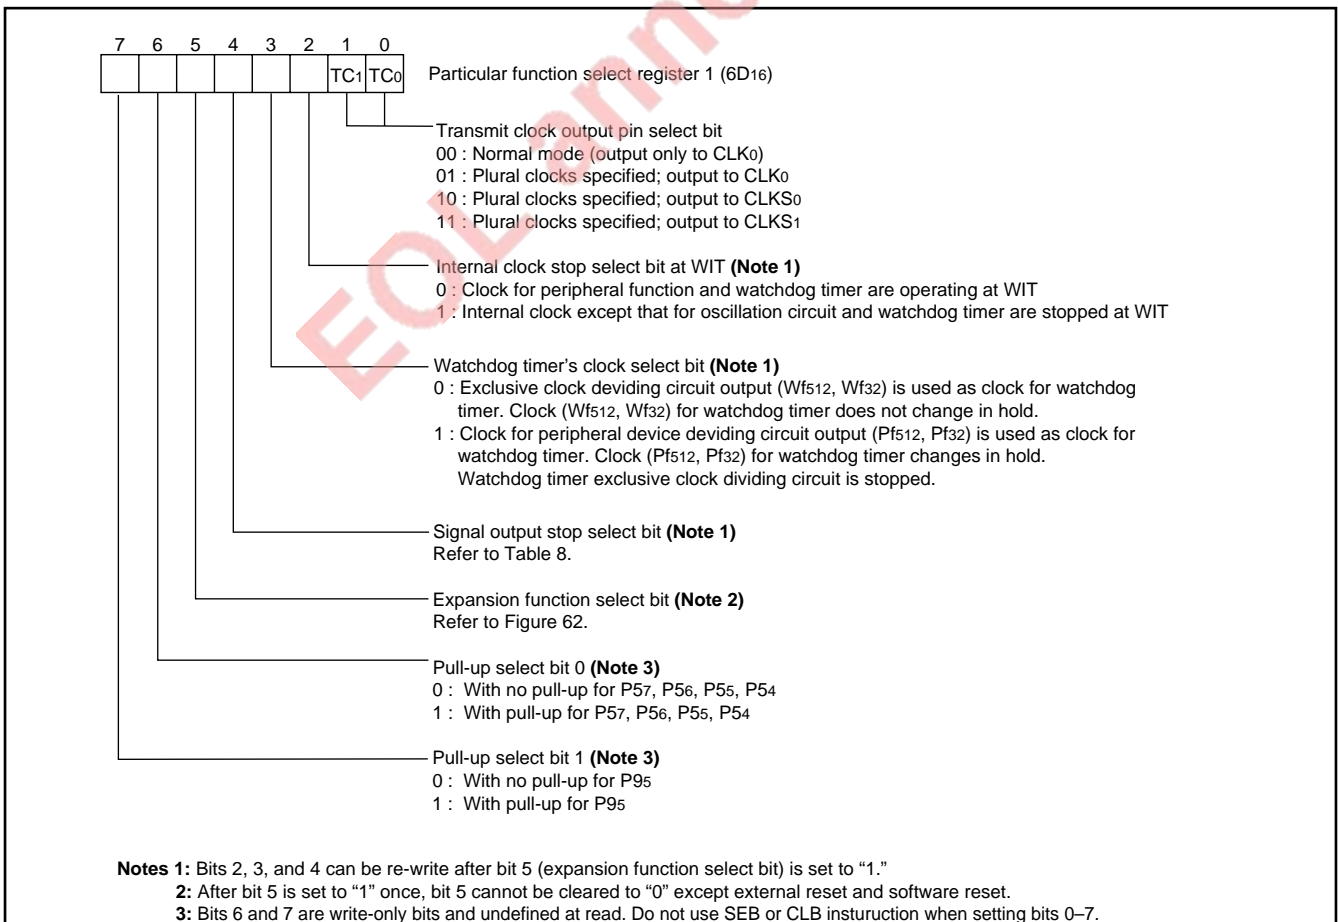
7 6 5 4 3 2 1 0

| | | | | | | TC1 | TC0 |
|---|---|---|---|---|---|---|---|

Particular function select register 1 (6D16)

Transmit clock output pin select bit
00 : Normal mode (output only to CLK0)
01 : Plural clocks specified; output to CLK0
10 : Plural clocks specified; output to CLKS0
11 : Plural clocks specified; output to CLKS1

Internal clock stop select bit at WIT **(Note 1)**
0 : Clock for peripheral function and watchdog timer are operating at WIT
1 : Internal clock except that for oscillation circuit and watchdog timer are stopped at WIT

Watchdog timer's clock select bit **(Note 1)**
0 : Exclusive clock deviding circuit output (Wf512, Wf32) is used as clock for watchdog timer. Clock (Wf512, Wf32) for watchdog timer does not change in hold.
1 : Clock for peripheral device deviding circuit output (Pf512, Pf32) is used as clock for watchdog timer. Clock (Pf512, Pf32) for watchdog timer changes in hold. Watchdog timer exclusive clock dividing circuit is stopped.

Signal output stop select bit **(Note 1)**
Refer to Table 8.

Expansion function select bit **(Note 2)**
Refer to Figure 62.

Pull-up select bit 0 **(Note 3)**
0 : With no pull-up for P57, P56, P55, P54
1 : With pull-up for P57, P56, P55, P54

Pull-up select bit 1 **(Note 3)**
0 : With no pull-up for P95
1 : With pull-up for P95

**Notes 1:** Bits 2, 3, and 4 can be re-write after bit 5 (expansion function select bit) is set to "1."
**2:** After bit 5 is set to "1" once, bit 5 cannot be cleared to "0" except external reset and software reset.
**3:** Bits 6 and 7 are write-only bits and undefined at read. Do not use SEB or CLB insturuction when setting bits 0–7.